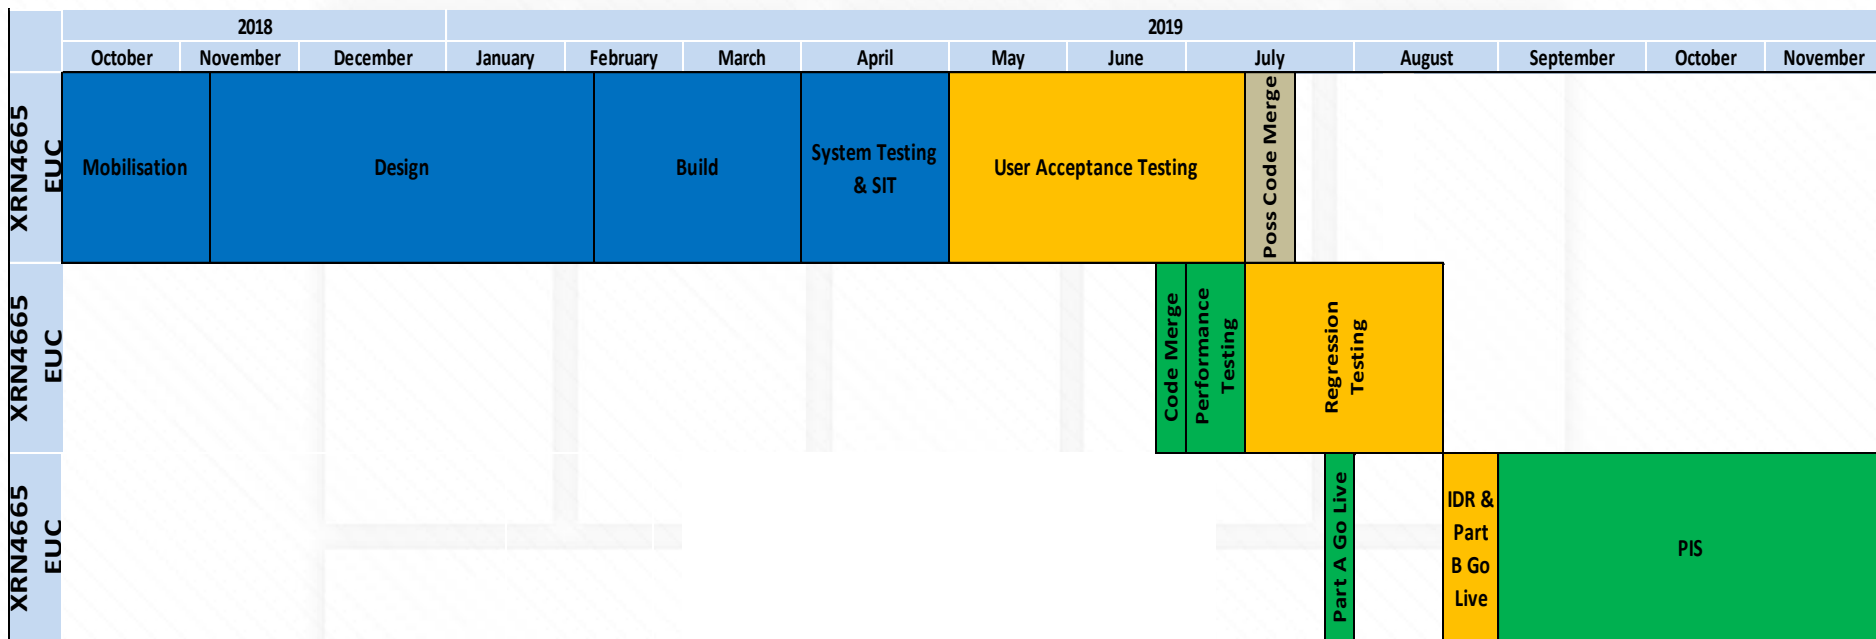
| | 2018 | | | 2019 | | | | | | | | | | |
|---|---|---|---|---|---|---|---|---|---|---|---|---|---|---|
| | October | November | December | January | February | March | April | May | June | July | August | September | October | November |
| XRN4665 EUC | Mobilisation | Design | | Build | | | System Testing & SIT | User Acceptance Testing | | Poss Code Merge | | | | |
| XRN4665 EUC | | | | | | | | | Code Merge | Performance Testing | Regression Testing | | | |
| XRN4665 EUC | | | | | | | | | | Part A Go Live | IDR & Part B Go Live | PIS | | |